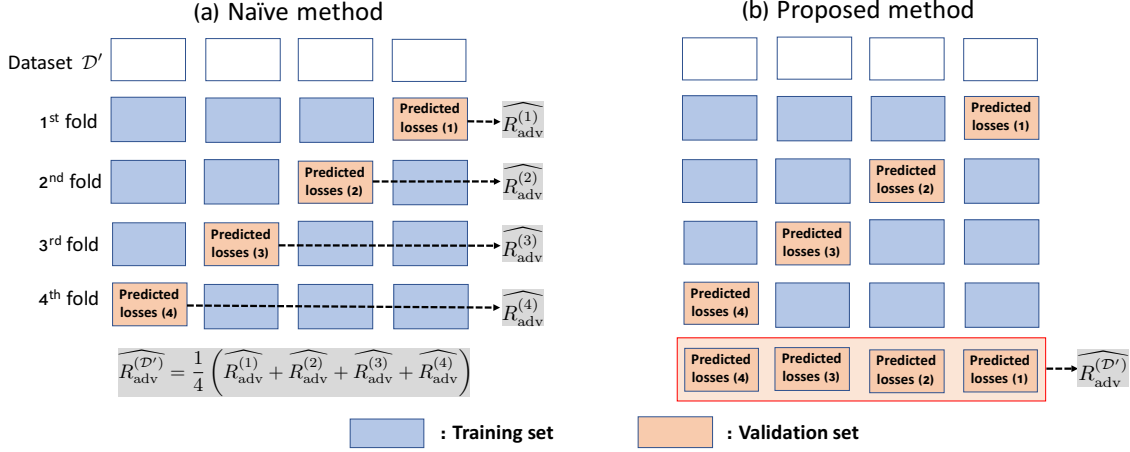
(a) Naïve method

Dataset $\mathcal{D}'$

1st fold
Predicted losses (1)
$\widehat{R_{\text{adv}}^{(1)}}$

2nd fold
Predicted losses (2)
$\widehat{R_{\text{adv}}^{(2)}}$

3rd fold
Predicted losses (3)
$\widehat{R_{\text{adv}}^{(3)}}$

4th fold
Predicted losses (4)
$\widehat{R_{\text{adv}}^{(4)}}$

$\widehat{R_{\text{adv}}^{(\mathcal{D}')}} = \frac{1}{4}\left(\widehat{R_{\text{adv}}^{(1)}} + \widehat{R_{\text{adv}}^{(2)}} + \widehat{R_{\text{adv}}^{(3)}} + \widehat{R_{\text{adv}}^{(4)}}\right)$

(b) Proposed method

Predicted losses (1)

Predicted losses (2)

Predicted losses (3)

Predicted losses (4)

Predicted losses (4)
Predicted losses (3)
Predicted losses (2)
Predicted losses (1)
$\widehat{R_{\text{adv}}^{(\mathcal{D}')}}$

: Training set
: Validation set